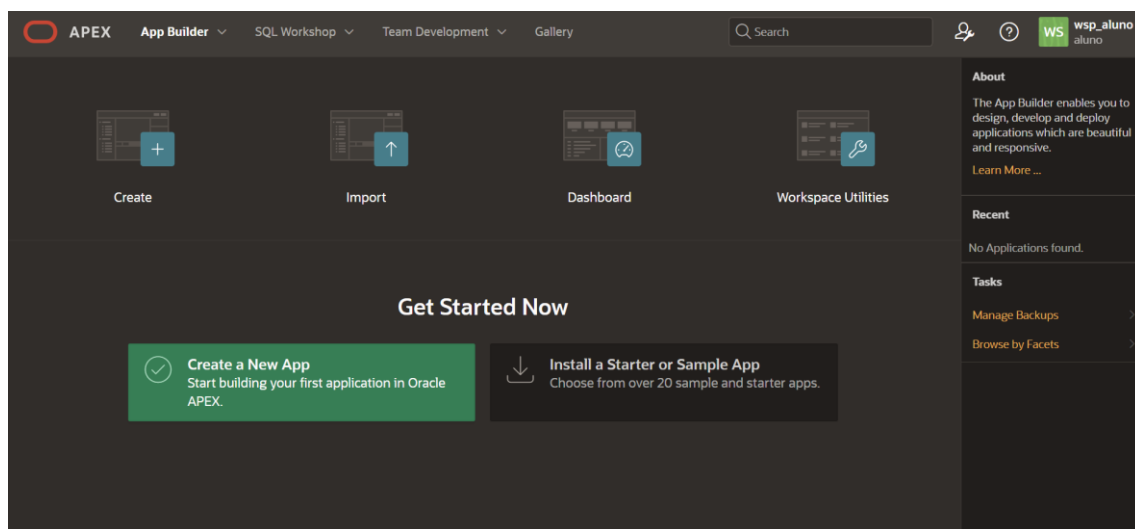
APEX App Builder SQL Workshop Team Development Gallery Search WS wsp_aluno aluno

Create

Import

Dashboard

Workspace Utilities

Get Started Now

Create a New App
Start building your first application in Oracle APEX.

Install a Starter or Sample App
Choose from over 20 sample and starter apps.

About

The App Builder enables you to design, develop and deploy applications which are beautiful and responsive.

Learn More ...

Recent

No Applications found.

Tasks

Manage Backups

Browse by Facets